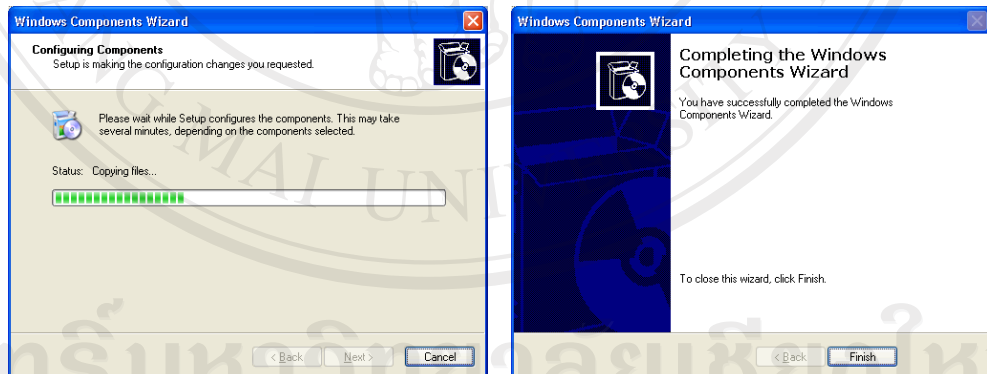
Windows Components Wizard

Configuring Components
Setup is making the configuration changes you requested.

Please wait while Setup configures the components. This may take several minutes, depending on the components selected.

Status: Copying files...

< Back Next > Cancel

Windows Components Wizard

Completing the Windows Components Wizard

You have successfully completed the Windows Components Wizard.

To close this wizard, click Finish.

< Back Finish

MAI UNI